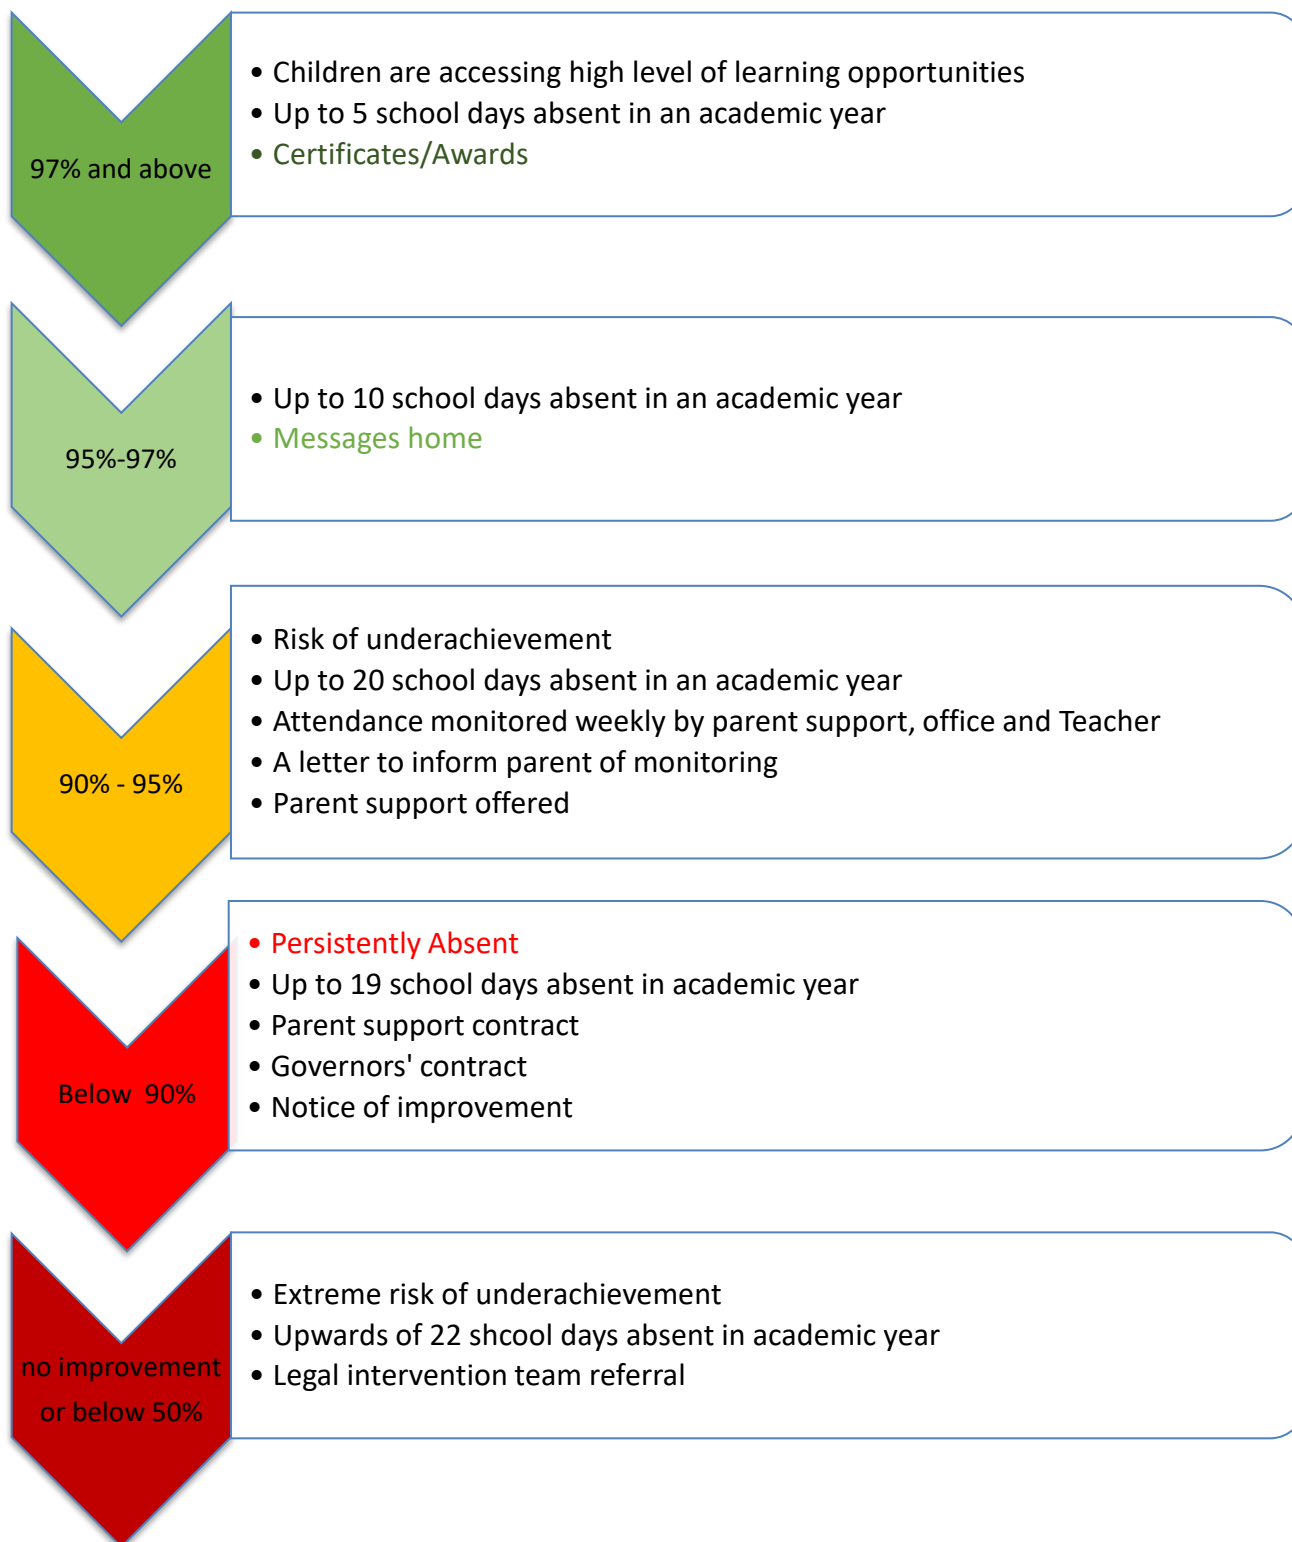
97% and above

- Children are accessing high level of learning opportunities
- Up to 5 school days absent in an academic year
- Certificates/Awards

95%-97%

- Up to 10 school days absent in an academic year
- Messages home

90% - 95%

- Risk of underachievement
- Up to 20 school days absent in an academic year
- Attendance monitored weekly by parent support, office and Teacher
- A letter to inform parent of monitoring
- Parent support offered

Below 90%

- Persistently Absent
- Up to 19 school days absent in academic year
- Parent support contract
- Governors' contract
- Notice of improvement

no improvement or below 50%

- Extreme risk of underachievement
- Upwards of 22 shcool days absent in academic year
- Legal intervention team referral